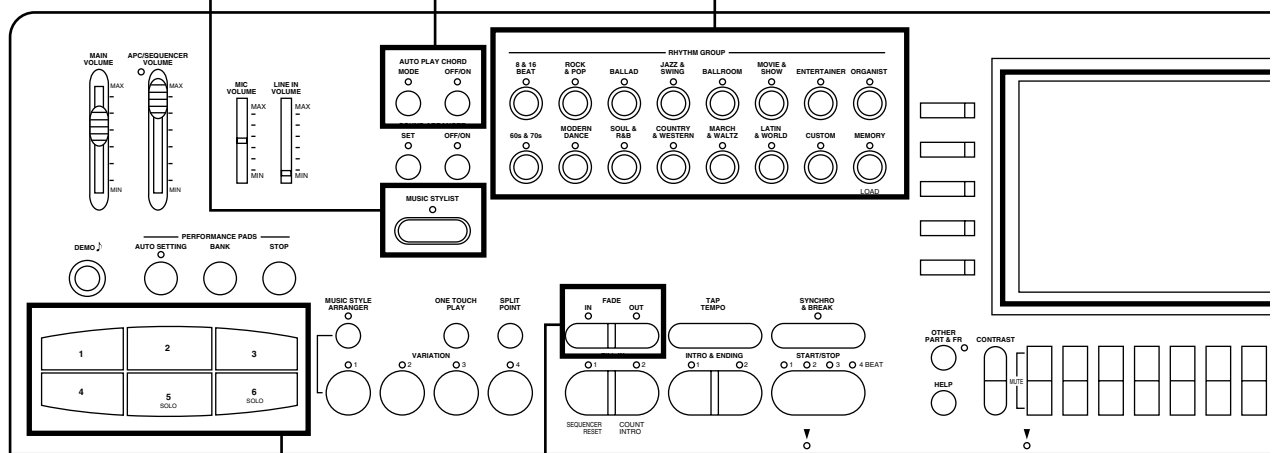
MAIN VOLUME
MAX
MIN

APC/SEQUENCER VOLUME
MAX
MIN

MIC VOLUME
MAX
MIN

LINE IN VOLUME
MAX
MIN

AUTO PLAY CHORD
MODE
OFF/ON

SET
OFF/ON

MUSIC STYLIST

RHYTHM GROUP
8 & 16 BEAT
ROCK & POP
BALLAD
JAZZ & SWING
BALLROOM
MOVIE & SHOW
ENTERTAINER
ORGANIST
60s & 70s
MODERN DANCE
SOUL & R&B
COUNTRY & WESTERN
MARCH & WALTZ
LATIN & WORLD
CUSTOM
MEMORY
LOAD

DEMO ♪

PERFORMANCE PADS
AUTO SETTING
BANK
STOP

1
2
3
4
5
SOLO
6
SOLO

MUSIC STYLE ARRANGER
ONE TOUCH PLAY
SPLIT POINT
VARIATION
1
2
3
4

FADE
IN
OUT

TAP TEMPO

SYNCHRO & BREAK

1
2
SEQUENCER RESET
COUNT INTRO

INTRO & ENDING
1
2

START/STOP
1
2
3
4 BEAT

OTHER PART & FR
HELP
CONTRAST
MUTE